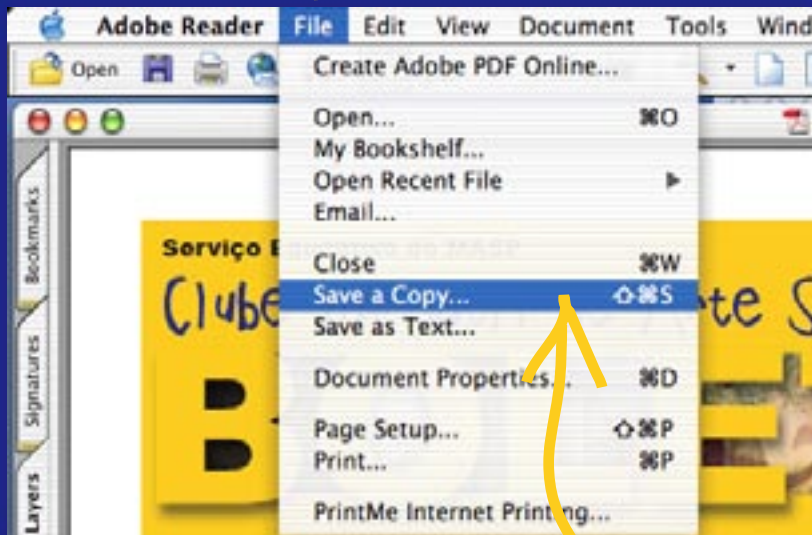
Adobe Reader File Edit View Document Tools Wind

Open

Create Adobe PDF Online...

Open... ⌘O
My Bookshelf...
Open Recent File ▶
Email...

Close ⌘W
Save a Copy... ⇧⌘S
Save as Text...

Document Properties... ⌘D

Page Setup... ⇧⌘P
Print... ⌘P

PrintMe Internet Printing...

Bookmarks
Signatures
Layers

Serviço E
Clube
te S